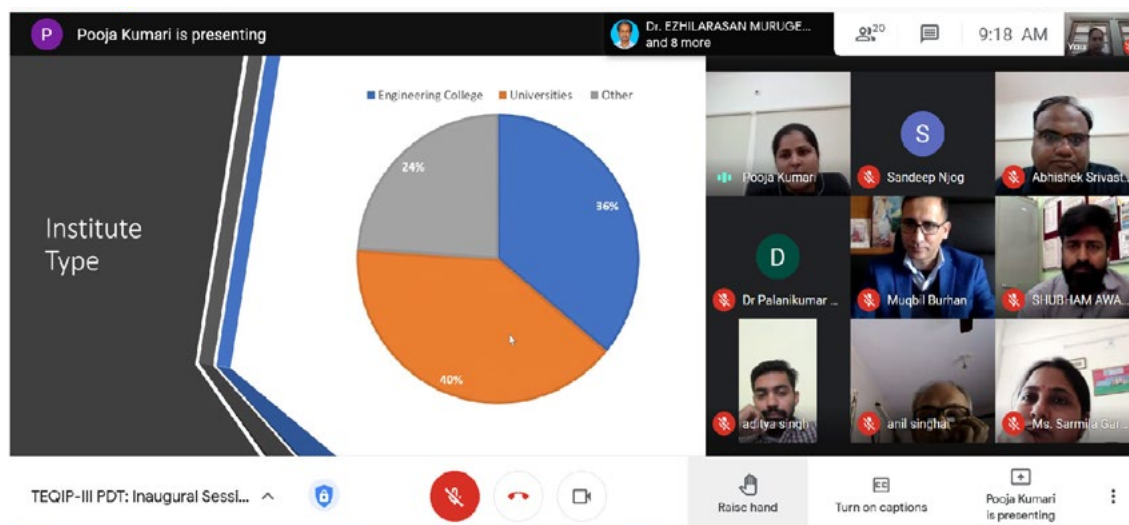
P Pooja Kumari is presenting

Dr. EZHILARASAN MURUGE... and 8 more

20

9:18 AM

You

Institute Type

Engineering College
Universities
Other

24%

36%

40%

Pooja Kumari

S

Sandeep Njog

Abhishek Srivast...

D

Dr Palanikumar ...

Muqbil Burhan

SHUBHAM AWA...

aditya singh

anil singhal

Ms. Sarmila Gar...

TEQIP-III PDT: Inaugural Sessi...

Raise hand

CC

Turn on captions

Pooja Kumari is presenting